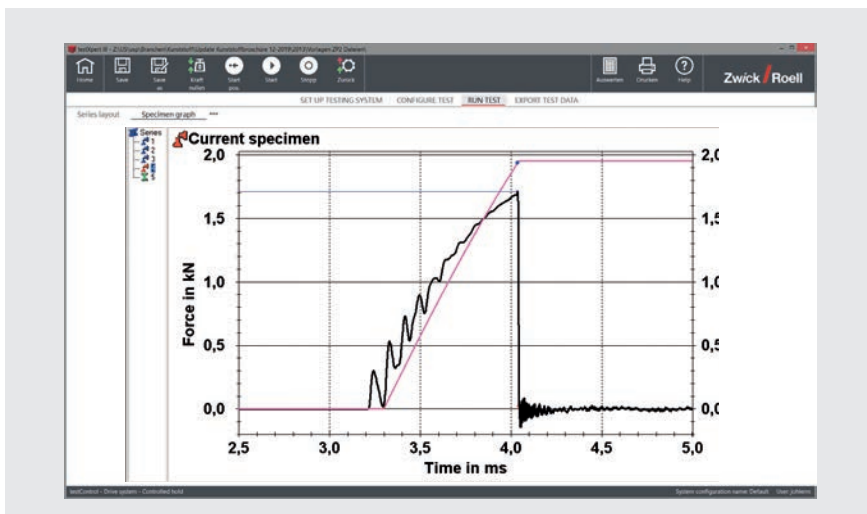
testXpert III - Z:\UZ\Branchen\Kunststoff\Update Kunststoffbroschüre 12-2019\2019\Vorlagen.ZP2 Dateien\

Home Save Save as Kraft nullen Start pos. Start Stopp Zurück

Auswerten Drucken Help

ZwickRoell

SET UP TESTING SYSTEM CONFIGURE TEST RUN TEST EXPORT TEST DATA

Series layout Specimen graph ***

Series

Current specimen

Force in kN

2,0
1,5
1,0
0,5
0,0

2,0
1,5
1,0
0,5
0,0

2,5 3,0 3,5 4,0 4,5 5,0

Time in ms

testControl - Drive system - Controlled hold

System configuration name: Default User: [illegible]